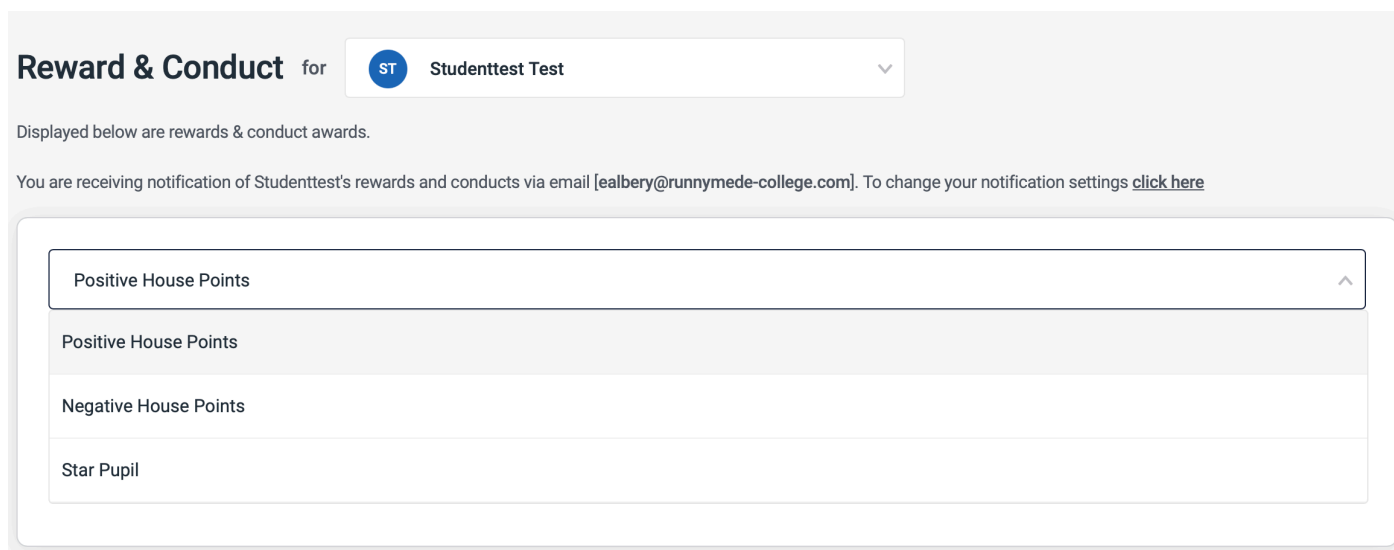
Reward & Conduct for ST Studenttest Test

Displayed below are rewards & conduct awards.

You are receiving notification of Studenttest's rewards and conducts via email [ealbery@runnymede-college.com]. To change your notification settings click here

Positive House Points

Positive House Points

Negative House Points

Star Pupil